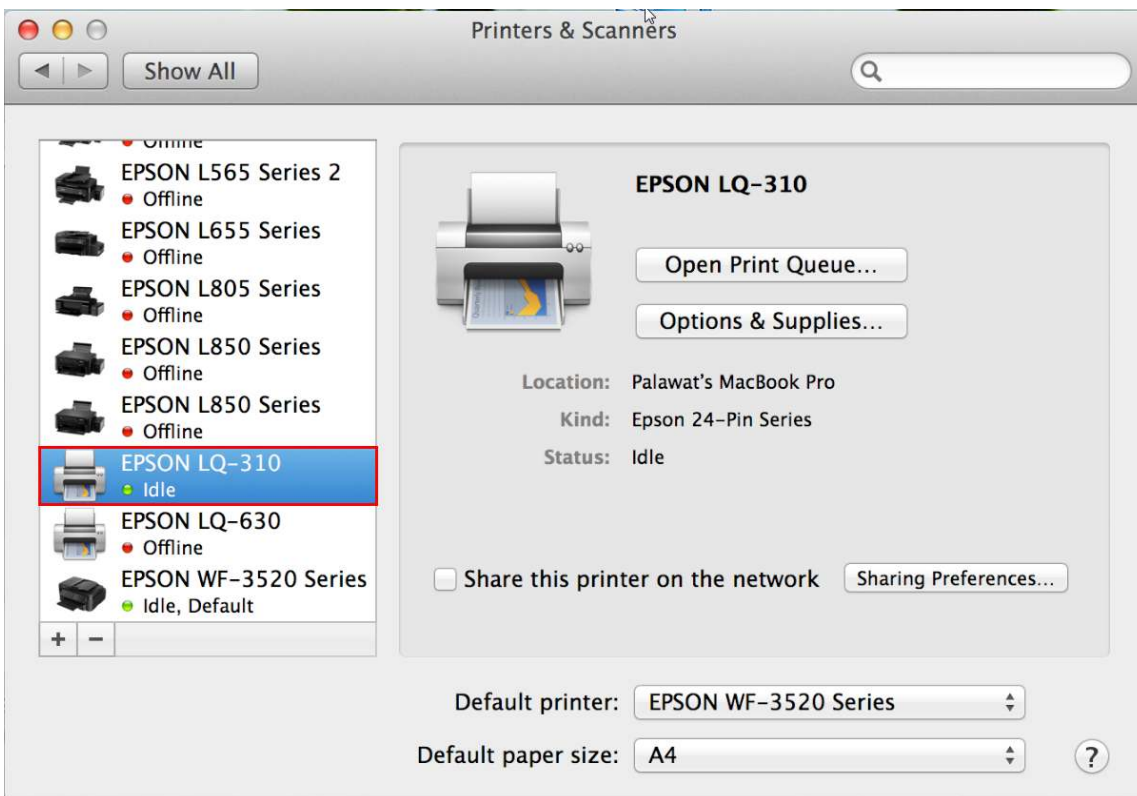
Printers & Scanners

Show All

Offline

EPSON L565 Series 2
Offline

EPSON L655 Series
Offline

EPSON L805 Series
Offline

EPSON L850 Series
Offline

EPSON L850 Series
Offline

EPSON LQ-310
Idle

EPSON LQ-630
Offline

EPSON WF-3520 Series
Idle, Default

+ −

EPSON LQ-310

Open Print Queue...

Options & Supplies...

Location: Palawat's MacBook Pro

Kind: Epson 24-Pin Series

Status: Idle

Share this printer on the network

Sharing Preferences...

Default printer: EPSON WF-3520 Series

Default paper size: A4

?